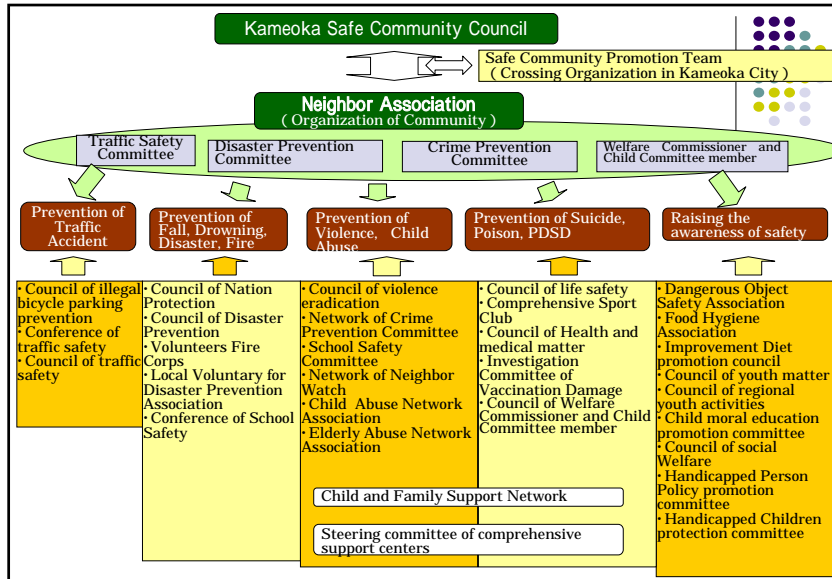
Kameoka Safe Community Council

Safe Community Promotion Team
( Crossing Organization in Kameoka City )

Neighbor Association
( Organization of Community )

Traffic Safety Committee

Disaster Prevention Committee

Crime Prevention Committee

Welfare Commissioner and Child Committee member

Prevention of Traffic Accident

Prevention of Fall, Drowning, Disaster, Fire

Prevention of Violence, Child Abuse

Prevention of Suicide, Poison, PDSD

Raising the awareness of safety

・Council of illegal bicycle parking prevention
・Conference of traffic safety
・Council of traffic safety

・Council of Nation Protection
・Council of Disaster Prevention
・Volunteers Fire Corps
・Local Voluntary for Disaster Prevention Association
・Conference of School Safety

・Council of violence eradication
・Network of Crime Prevention Committee
・School Safety Committee
・Network of Neighbor Watch
・Child Abuse Network Association
・Elderly Abuse Network Association

・Council of life safety
・Comprehensive Sport Club
・Council of Health and medical matter
・Investigation Committee of Vaccination Damage
・Council of Welfare Commissioner and Child Committee member

・Dangerous Object Safety Association
・Food Hygiene Association
・Improvement Diet promotion council
・Council of youth matter
・Council of regional youth activities
・Child moral education promotion committee
・Council of social Welfare
・Handicapped Person Policy promotion committee
・Handicapped Children protection committee

Child and Family Support Network

Steering committee of comprehensive support centers